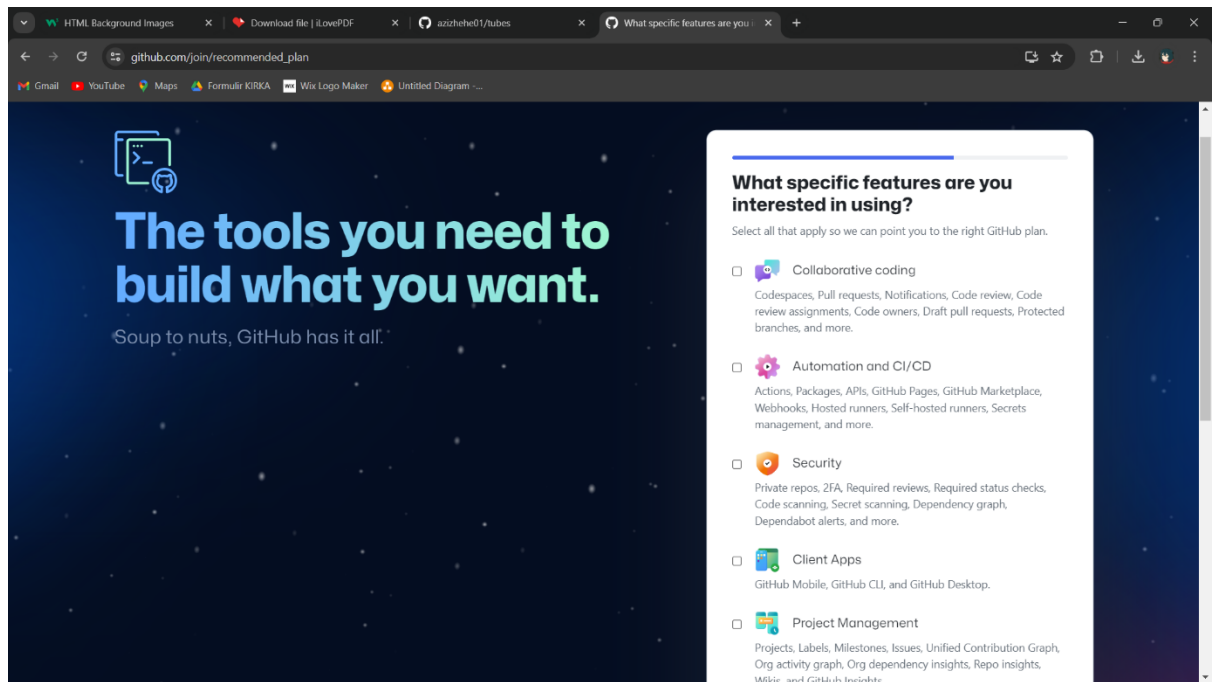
HTML Background Images
Download file | iLovePDF
azizhehe01/tubes
What specific features are you i

github.com/join/recommended_plan

Gmail YouTube Maps Formulir KIRKA Wix Logo Maker Untitled Diagram -...

The tools you need to build what you want.

Soup to nuts, GitHub has it all.

What specific features are you interested in using?

Select all that apply so we can point you to the right GitHub plan.

Collaborative coding

Codespaces, Pull requests, Notifications, Code review, Code review assignments, Code owners, Draft pull requests, Protected branches, and more.

Automation and CI/CD

Actions, Packages, APIs, GitHub Pages, GitHub Marketplace, Webhooks, Hosted runners, Self-hosted runners, Secrets management, and more.

Security

Private repos, 2FA, Required reviews, Required status checks, Code scanning, Secret scanning, Dependency graph, Dependabot alerts, and more.

Client Apps

GitHub Mobile, GitHub CLI, and GitHub Desktop.

Project Management

Projects, Labels, Milestones, Issues, Unified Contribution Graph, Org activity graph, Org dependency insights, Repo insights, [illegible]